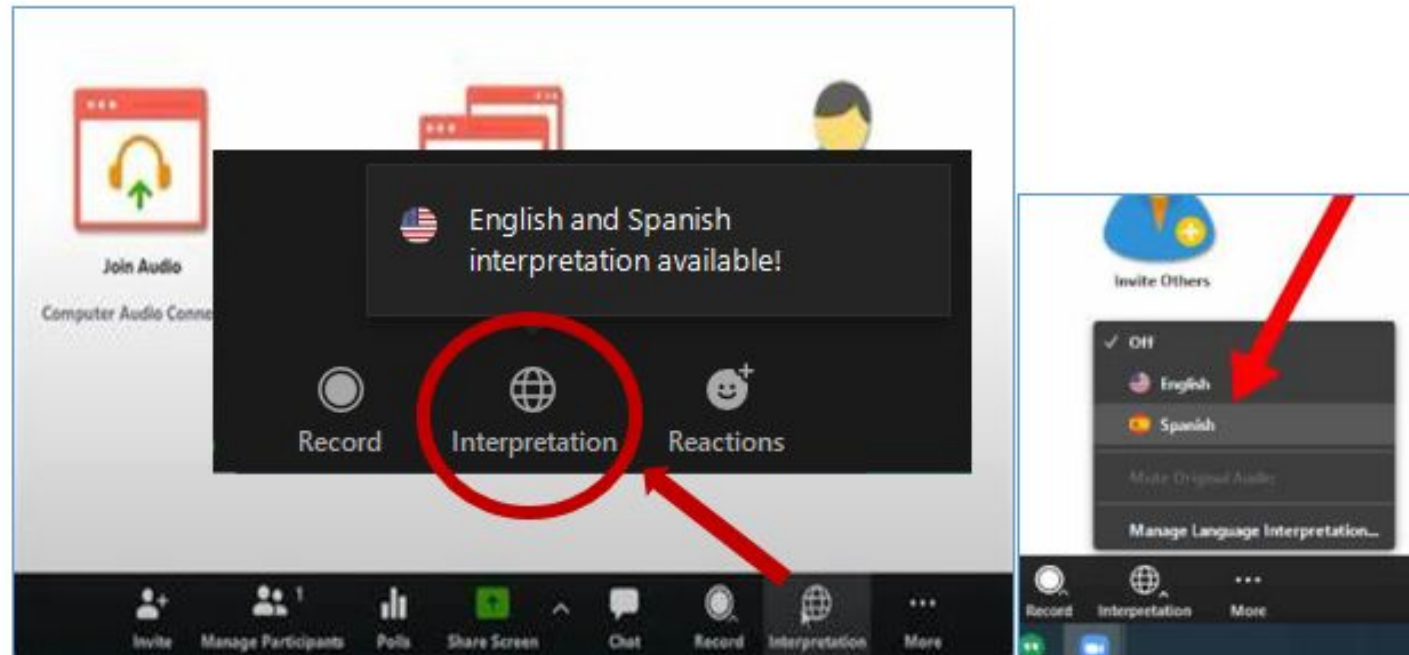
Join Audio

Computer Audio Conne

English and Spanish interpretation available!

Record

Interpretation

Reactions

Invite

Manage Participants 1

Polls

Share Screen

Chat

Record

Interpretation

More

Invite Others

✓ Off

English

Spanish

Mute Original Audio

Manage Language Interpretation...

Record

Interpretation

More